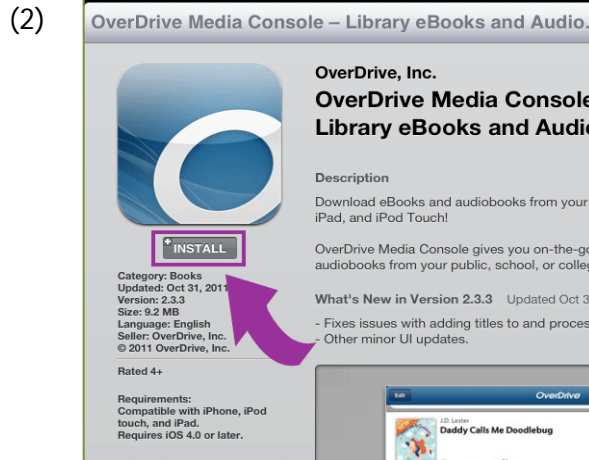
(2)

OverDrive Media Console – Library eBooks and Audio.

INSTALL

Category: Books
Updated: Oct 31, 2011
Version: 2.3.3
Size: 9.2 MB
Language: English
Seller: OverDrive, Inc.
© 2011 OverDrive, Inc.

Rated 4+

Requirements:
Compatible with iPhone, iPod touch, and iPad.
Requires iOS 4.0 or later.

OverDrive, Inc.

OverDrive Media Console Library eBooks and Audi

Description

Download eBooks and audiobooks from your iPad, and iPod Touch!

OverDrive Media Console gives you on-the-go audiobooks from your public, school, or colleg

What's New in Version 2.3.3 Updated Oct 3

- Fixes issues with adding titles to and proces
- Other minor UI updates.

Edit

OverDrive

J.D. Lester

Daddy Calls Me Doodlebug